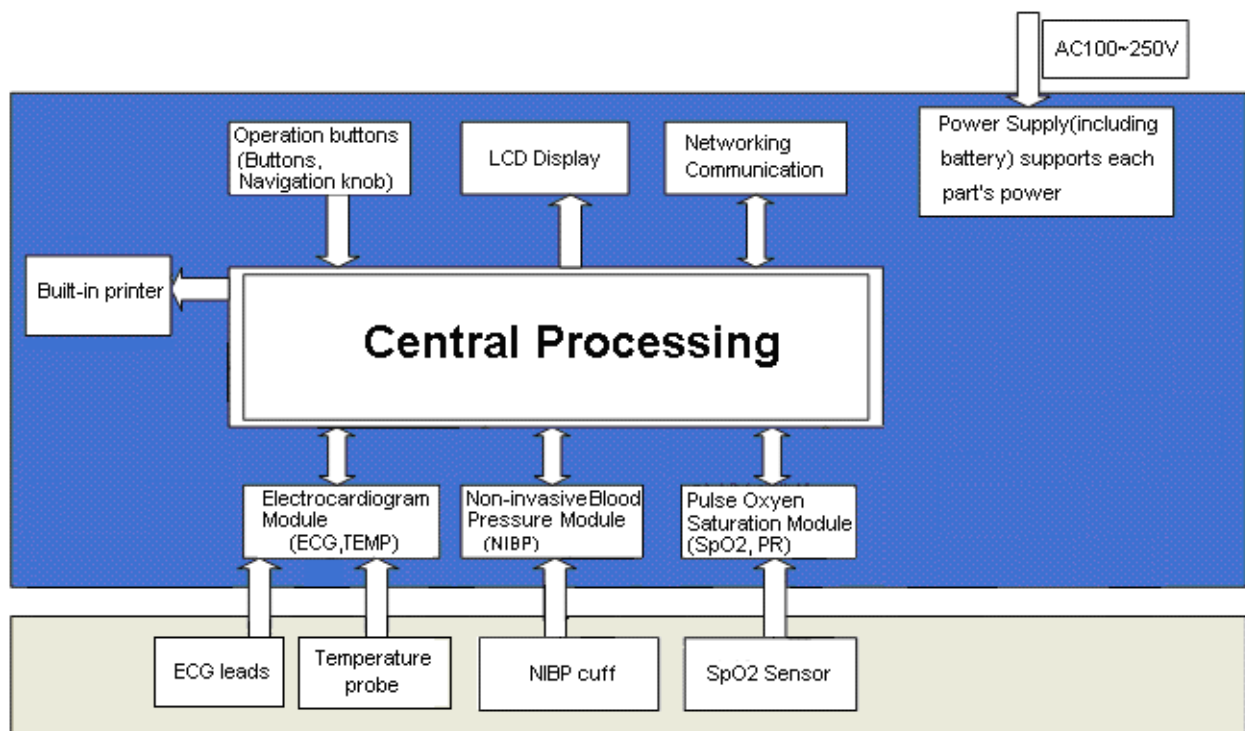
AC100~250V

Operation buttons (Buttons, Navigation knob)

LCD Display

Networking Communication

Power Supply(including battery) supports each part's power

Built-in printer

Central Processing

Electrocardiogram Module (ECG,TEMP)

Non-invasiveBlood Pressure Module (NIBP)

Pulse Oxyen Saturation Module (SpO2, PR)

ECG leads

Temperature probe

NIBP cuff

SpO2 Sensor